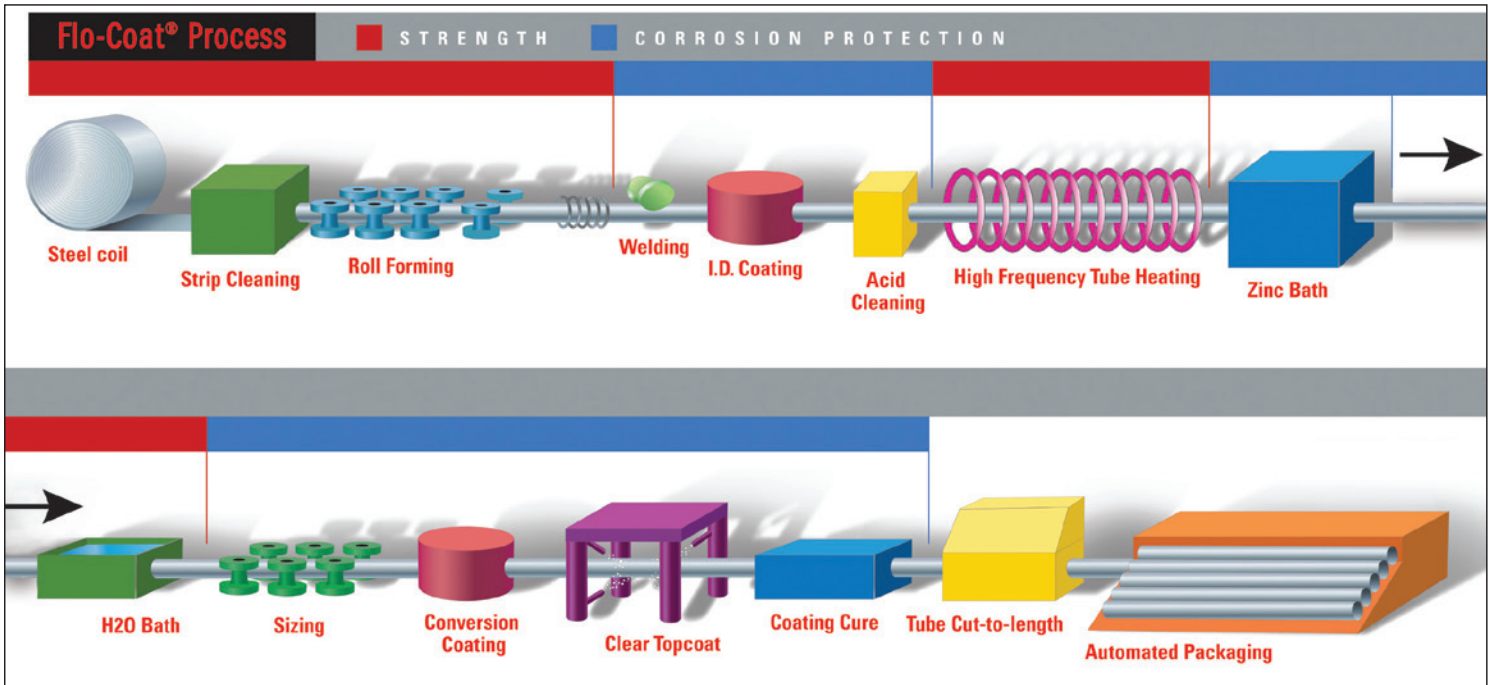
Flo-Coat® Process

STRENGTH

CORROSION PROTECTION

Steel coil

Strip Cleaning

Roll Forming

Welding

I.D. Coating

Acid Cleaning

High Frequency Tube Heating

Zinc Bath

H2O Bath

Sizing

Conversion Coating

Clear Topcoat

Coating Cure

Tube Cut-to-length

Automated Packaging